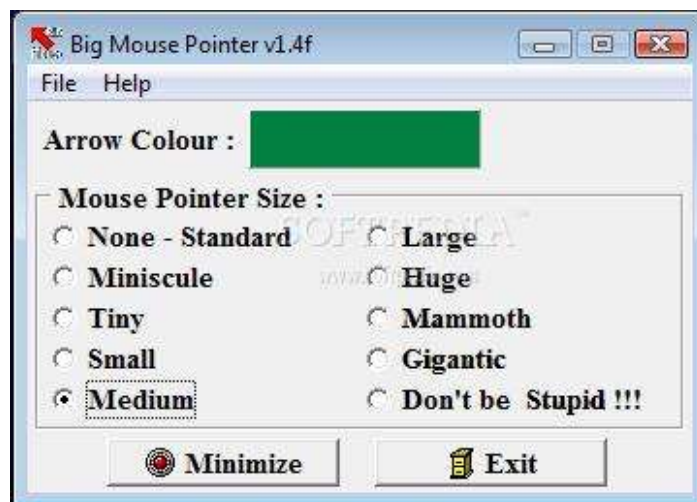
Big Mouse Pointer v1.4f

File Help

Arrow Colour :

Mouse Pointer Size :

None - Standard
Miniscule
Tiny
Small
Medium

Large
Huge
Mammoth
Gigantic
Don't be Stupid !!!

SOFTPEDIA
www.softpedia.com

Minimize
Exit